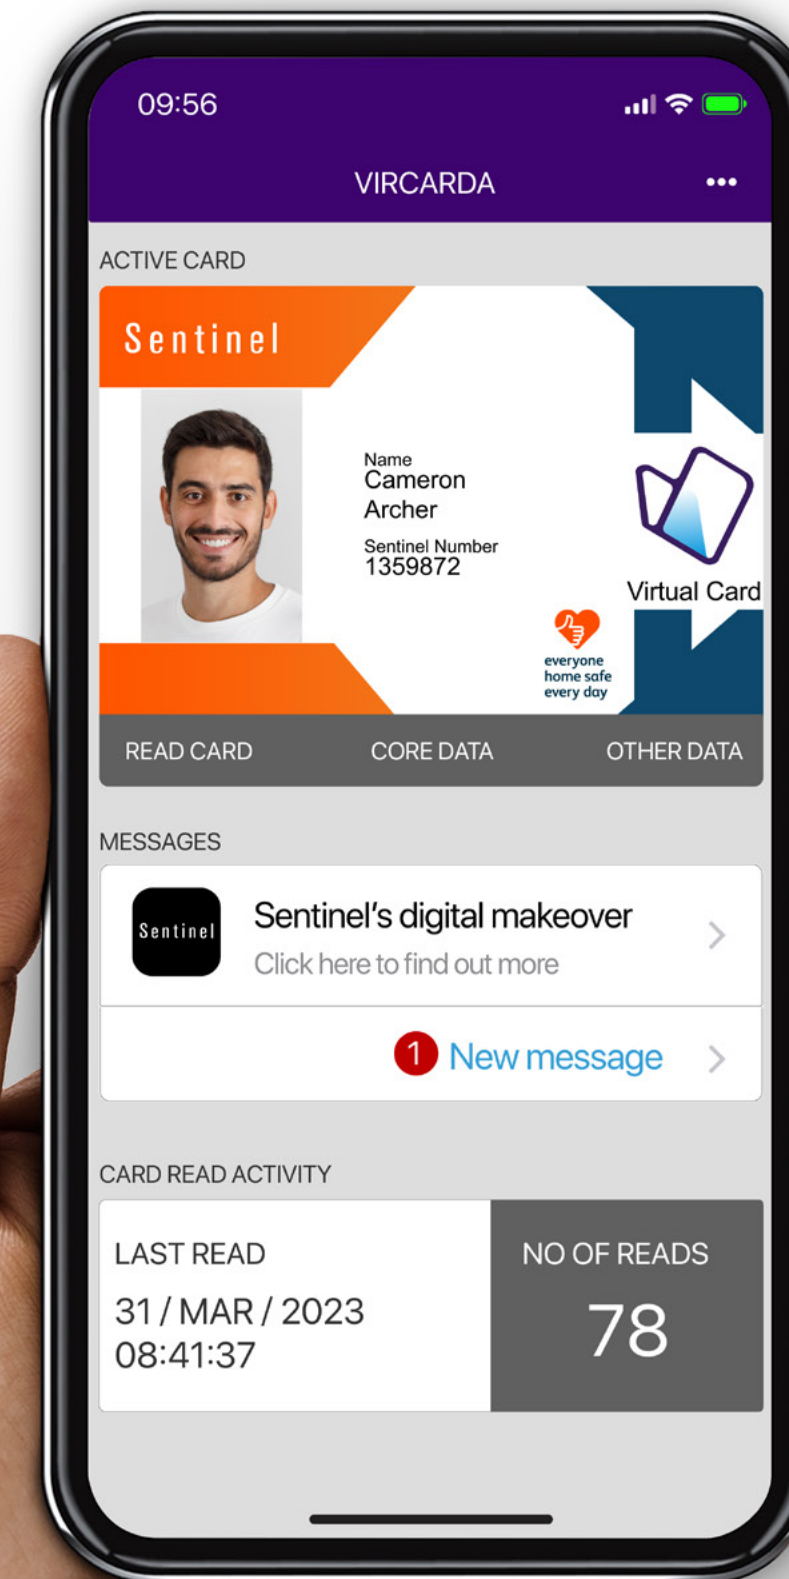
09:56

VIRCARDA

•••

ACTIVE CARD

Sentinel

Name
Cameron
Archer

Sentinel Number
1359872

everyone
home safe
every day

Virtual Card

READ CARD

CORE DATA

OTHER DATA

MESSAGES

Sentinel

Sentinel's digital makeover
Click here to find out more

1 New message

CARD READ ACTIVITY

LAST READ
31 / MAR / 2023
08:41:37

NO OF READS
78